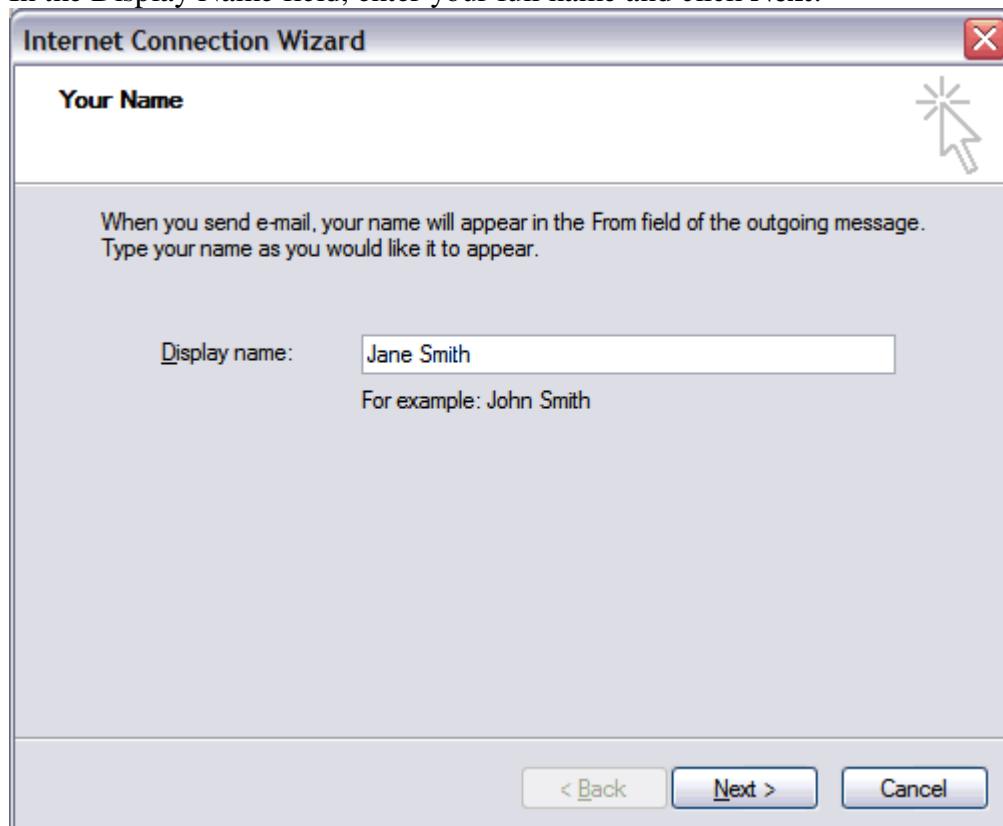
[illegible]

Internet Connection Wizard

Your Name

When you send e-mail, your name will appear in the From field of the outgoing message. Type your name as you would like it to appear.

Display name: Jane Smith

For example: John Smith

< Back

Next >

Cancel